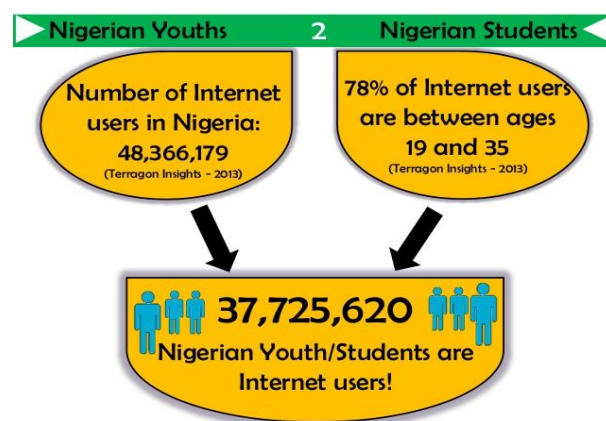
Nigerian Youths 2 Nigerian Students

Number of Internet users in Nigeria: 48,366,179
(Terragon Insights - 2013)

78% of Internet users are between ages 19 and 35
(Terragon Insights - 2013)

37,725,620
Nigerian Youth/Students are Internet users!